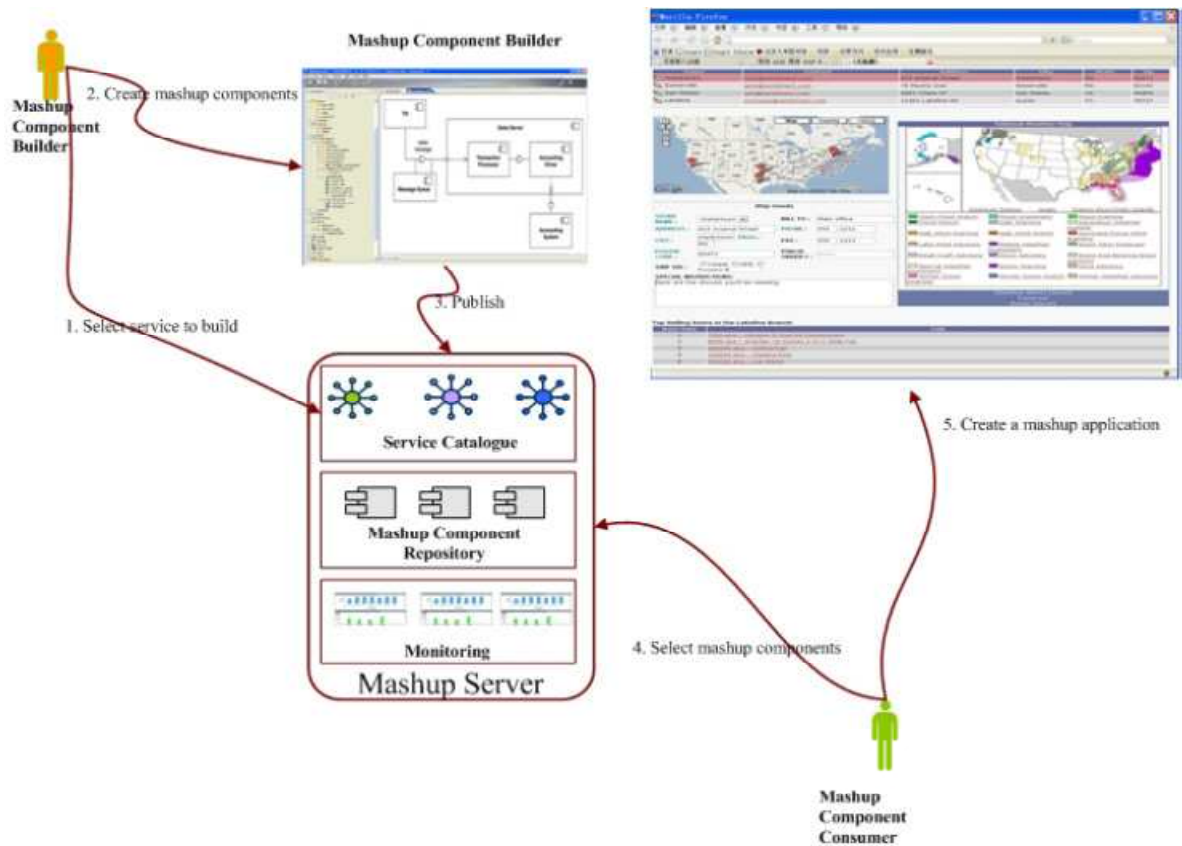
Mashup Component Builder

Mashup Component Builder

2. Create mashup components

3. Publish

1. Select service to build

Service Catalogue

Mashup Component Repository

Monitoring

Mashup Server

5. Create a mashup application

4. Select mashup components

Mashup Component Consumer